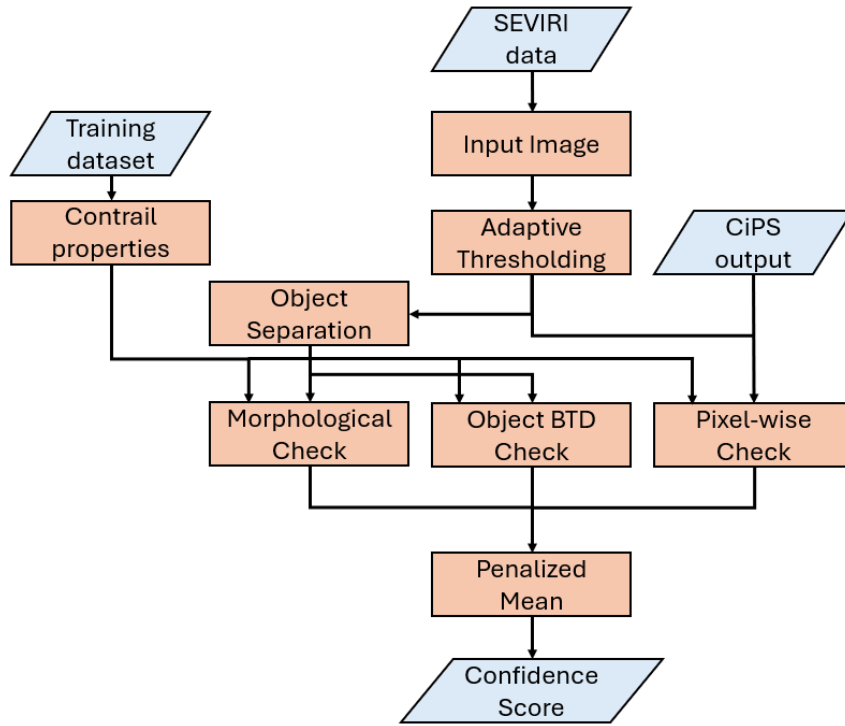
SEVIRI data

Training dataset

Input Image

Contrail properties

Adaptive Thresholding

CiPS output

Object Separation

Morphological Check

Object BTD Check

Pixel-wise Check

Penalized Mean

Confidence Score